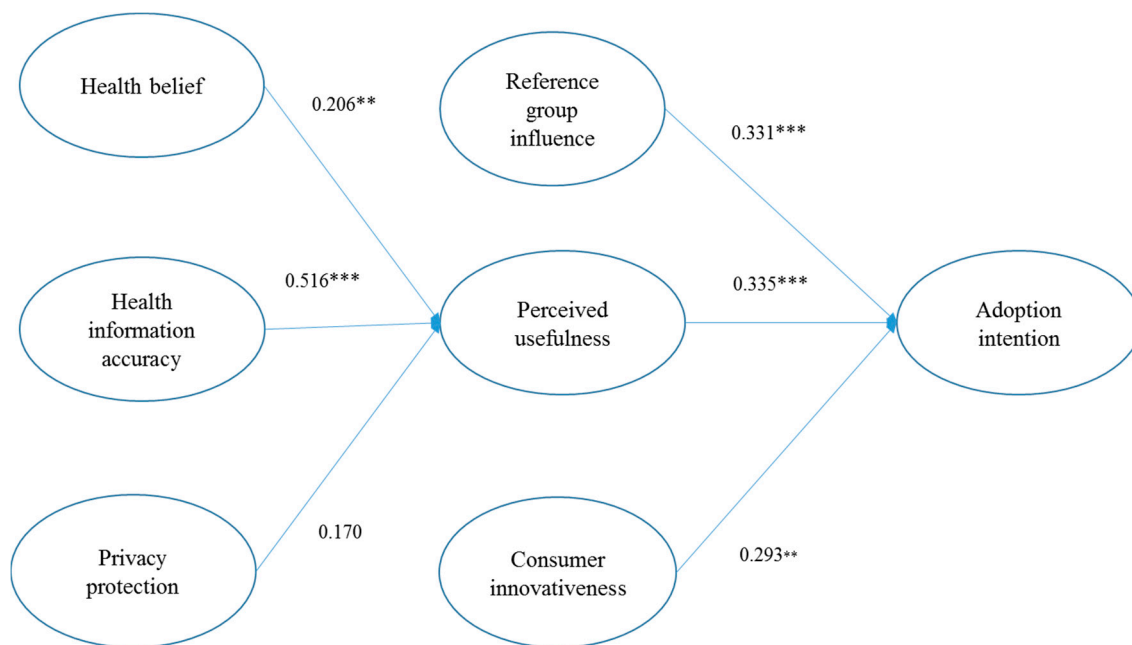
Health belief

0.206**

Reference group influence

0.331***

Health information accuracy

0.516***

Perceived usefulness

0.335***

Adoption intention

Privacy protection

0.170

Consumer innovativeness

0.293**